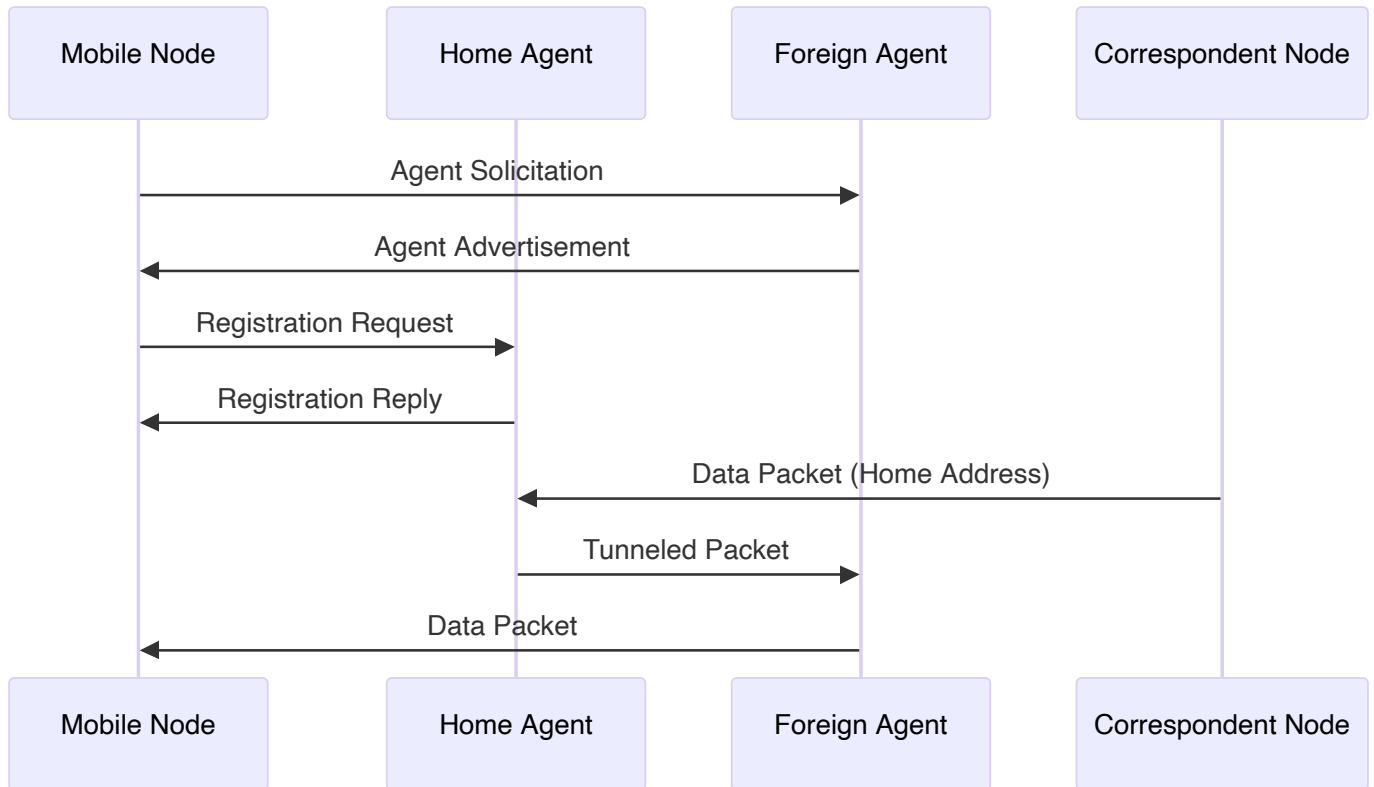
Mobile Node
Home Agent
Foreign Agent
Correspondent Node

Agent Solicitation
Agent Advertisement
Registration Request
Registration Reply
Data Packet (Home Address)
Tunneled Packet
Data Packet

Mobile Node
Home Agent
Foreign Agent
Correspondent Node